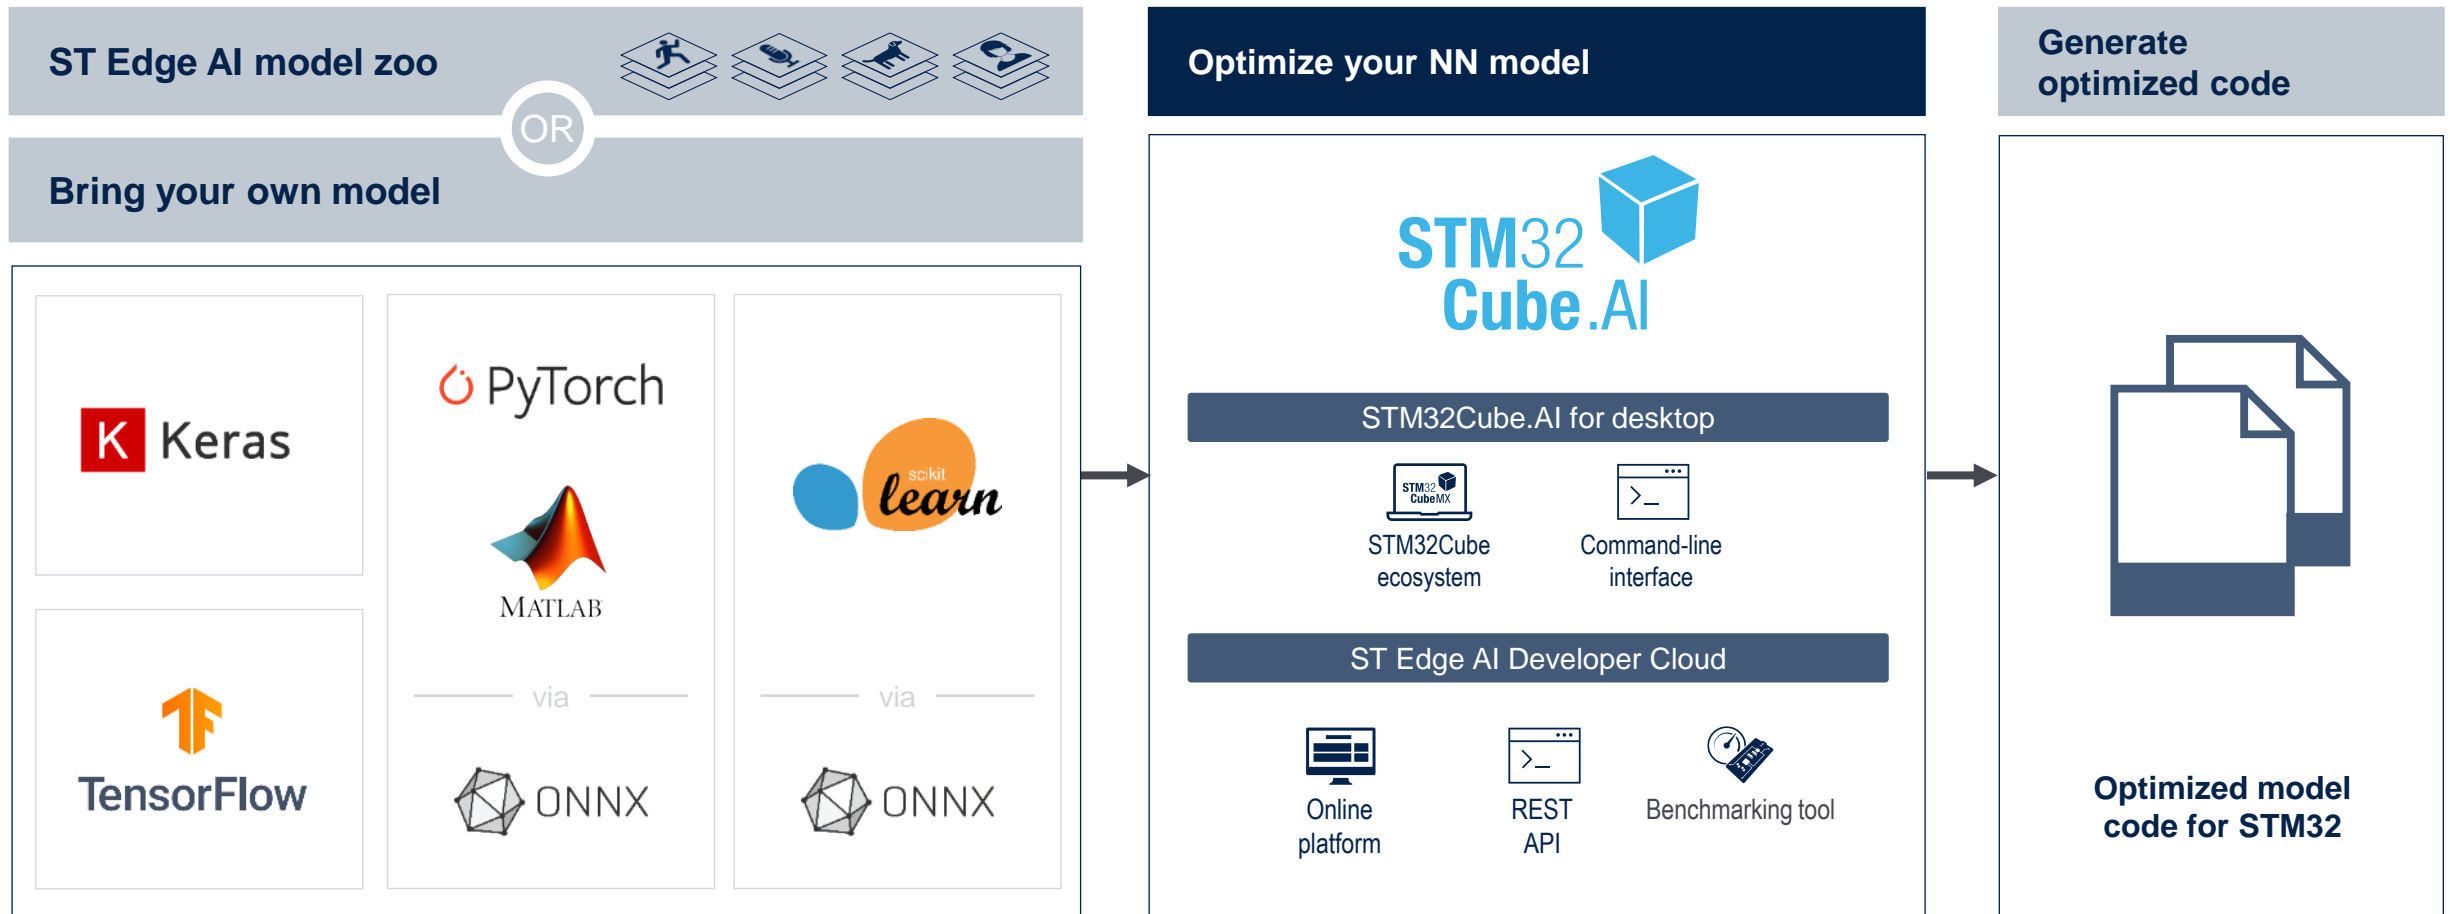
ST Edge AI model zoo

OR

Bring your own model

K Keras

TensorFlow

PyTorch

MATLAB

via

ONNX

scikit learn

via

ONNX

Optimize your NN model

STM32 Cube.AI

STM32Cube.AI for desktop

STM32 CubeMX

STM32Cube ecosystem

Command-line interface

ST Edge AI Developer Cloud

Online platform

REST API

Benchmarking tool

Generate optimized code

Optimized model code for STM32